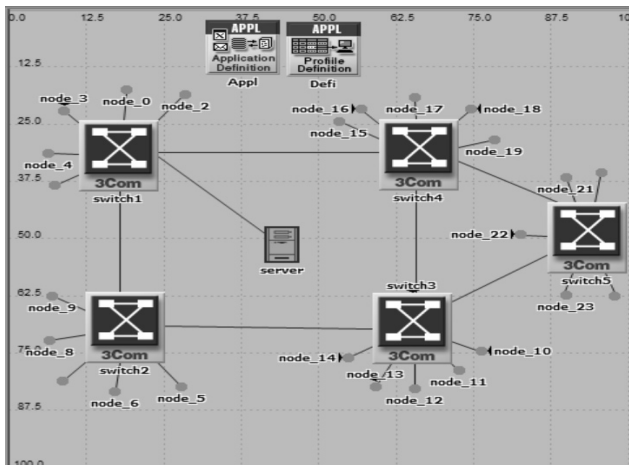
0.0 12.5 25.0 37.5 50.0 62.5 75.0 87.5 10

12.5

25.0

37.5

50.0

62.5

75.0

87.5

100.0

APPL
Application Definition
Appl

APPL
Profile Definition
Defi

node_3 node_0 node_2
node_4
3Com
switch1

node_16 node_17 node_18
node_15
node_19
3Com
switch4

node_21
node_22
3Com
switch5
node_23

server

node_9
node_8
3Com
switch2
node_6 node_5

switch3
node_14
3Com
node_10
node_13
node_11
node_12